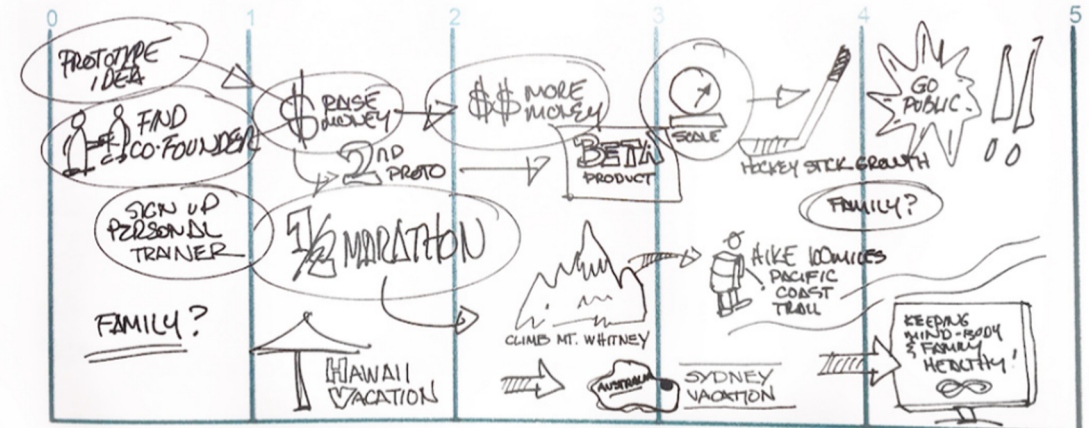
0
1
2
3
4
5

PROTOTYPE IDEA

FIND CO-FOUNDER

SIGN UP PERSONAL TRAINER

FAMILY?

RAISE MONEY

2ND PROTO

$$ MORE MONEY

BETA PRODUCT

SCALE

HOCKEY STICK GROWTH

GO PUBLIC

FAMILY?

1/2 MARATHON

HAWAII VACATION

CLIMB MT. WHITNEY

AUSTRALIA

SYDNEY VACATION

HIKE 100 MILES PACIFIC COAST TRAIL

KEEPING MIND-BODY & FAMILY HEALTHY!